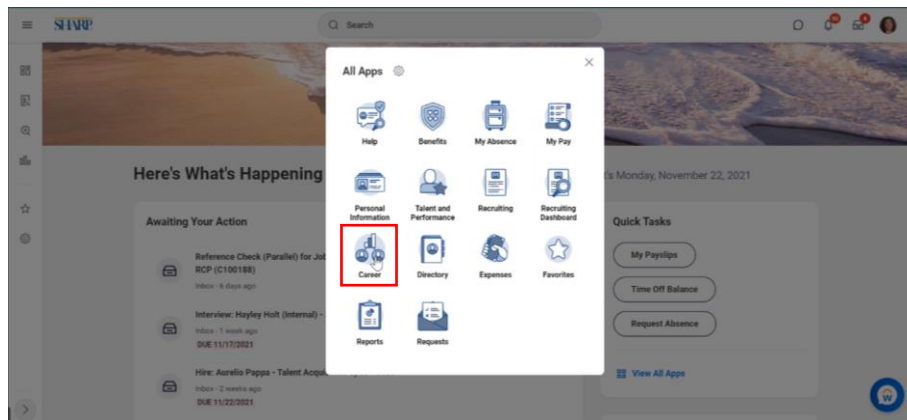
SHARP

Search

All Apps

Help
Benefits
My Absence
My Pay
Personal Information
Talent and Performance
Recruiting
Recruiting Dashboard
Career
Directory
Expenses
Favorites
Reports
Requests

Here's What's Happening

t's Monday, November 22, 2021

Awaiting Your Action

Reference Check (Parallel) for Job RCP (C100188)
Inbox · 6 days ago

Interview: Hayley Holt (Internal) -
Inbox · 1 week ago
DUE 11/17/2021

Hire: Aurelio Pappa - Talent Acqu
Inbox · 2 weeks ago
DUE 11/22/2021

Quick Tasks

My Payslips
Time Off Balance
Request Absence

View All Apps